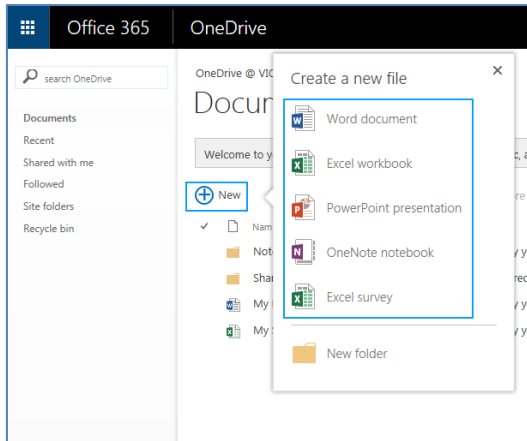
Office 365 OneDrive

search OneDrive

Documents
Recent
Shared with me
Followed
Site folders
Recycle bin

OneDrive @ VIC

Docu

Welcome to y

New

Nam

Note

Shar

My

My

Create a new file

Word document
Excel workbook
PowerPoint presentation
OneNote notebook
Excel survey

New folder